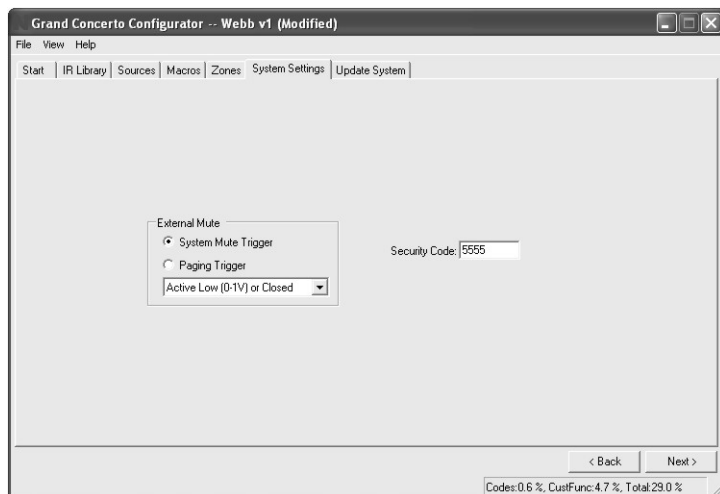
Grand Concerto Configurator -- Webb v1 (Modified)

File View Help

Start | IR Library | Sources | Macros | Zones | System Settings | Update System

External Mute

System Mute Trigger

Paging Trigger

Active Low (0-1V) or Closed

Security Code: 5555

< Back

Next >

Codes:0.6 %, CustFunc:4.7 %, Total:29.0 %